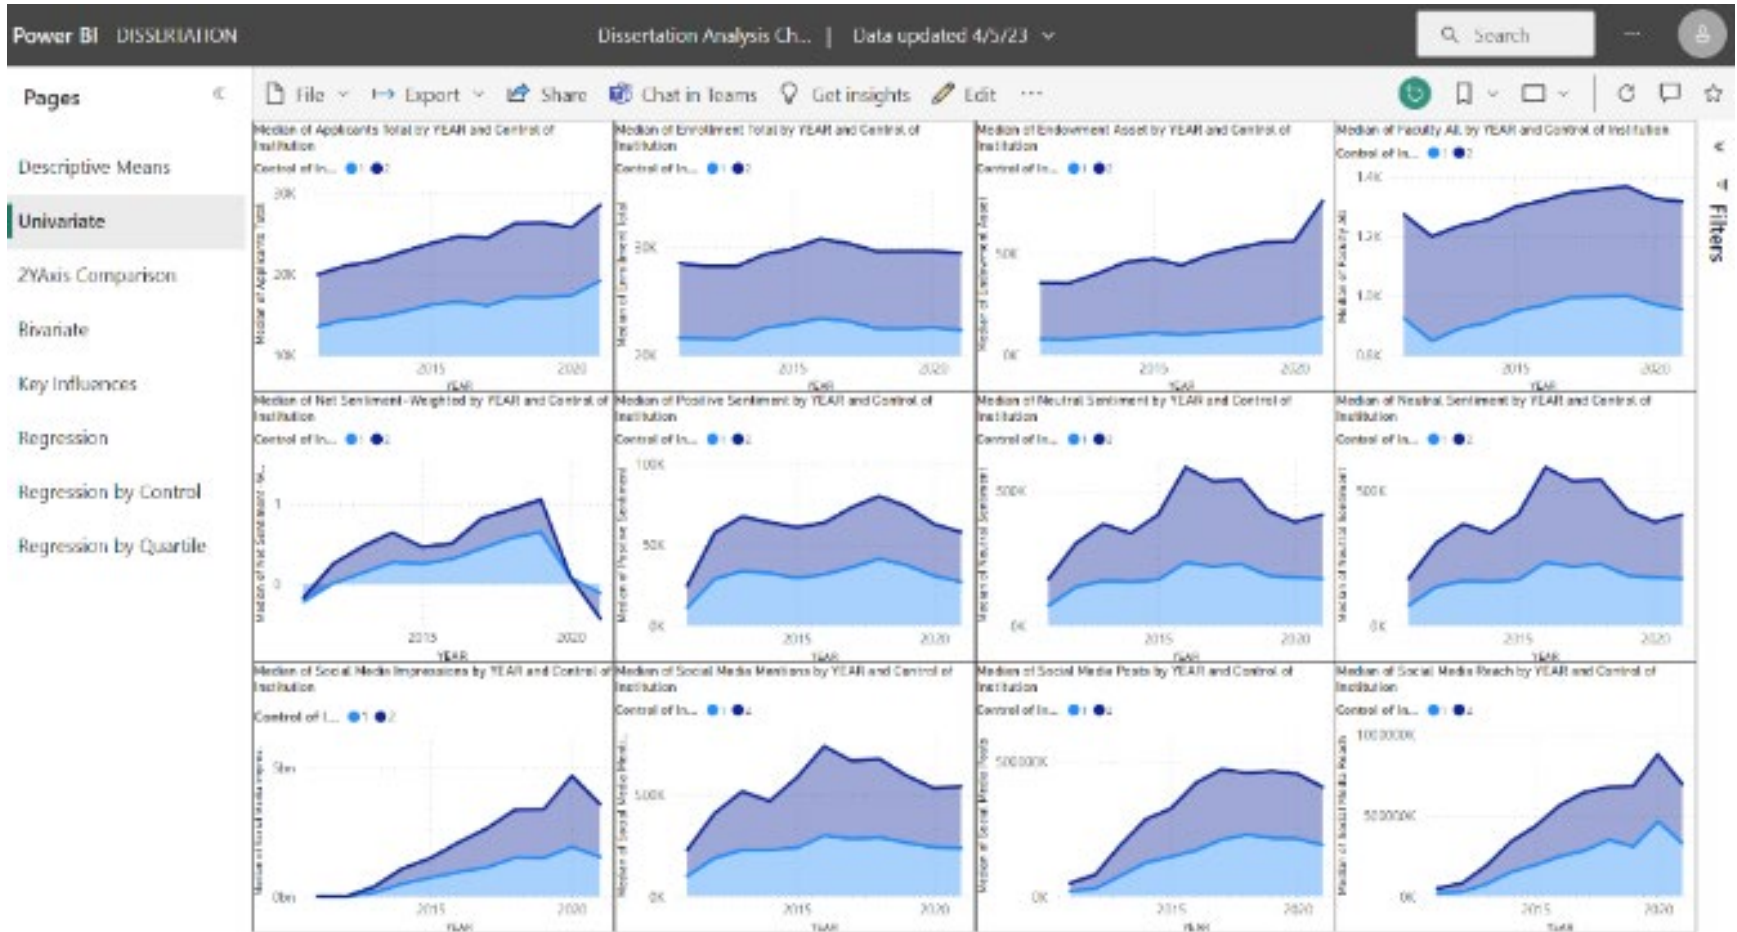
Power BI DISSERTATION

Dissertation Analysis Ch... | Data updated 4/5/23

Search

Pages

File Export Share Chat in Teams Get insights Edit ...

Descriptive Means

Univariate

2YAxis Comparison

Bivariate

Key Influences

Regression

Regression by Control

Regression by Quartile

Filters

Median of Applicants Total by YEAR and Control of Institution
Control of In... 1 2
30K
20K
10K
2015 2020
YEAR
Median of Applicants Total

Median of Enrollment Total by YEAR and Control of Institution
Control of In... 1 2
30K
20K
2015 2020
YEAR
Median of Enrollment Total

Median of Endowment Asset by YEAR and Control of Institution
Control of In... 1 2
50K
0K
2015 2020
YEAR
Median of Endowment Asset

Median of Faculty All by YEAR and Control of Institution
Control of In... 1 2
1.4K
1.2K
1.0K
0.8K
2015 2020
YEAR
Median of Faculty All

Median of Net Sentiment-Weighted by YEAR and Control of Institution
Control of In... 1 2
1
0
2015 2020
YEAR
Median of Net Sentiment-W...

Median of Positive Sentiment by YEAR and Control of Institution
Control of In... 1 2
100K
50K
0K
2015 2020
YEAR
Median of Positive Sentiment

Median of Neutral Sentiment by YEAR and Control of Institution
Control of In... 1 2
500K
0K
2015 2020
YEAR
Median of Neutral Sentiment

Median of Neutral Sentiment by YEAR and Control of Institution
Control of In... 1 2
500K
0K
2015 2020
YEAR
Median of Neutral Sentiment

Median of Social Media Impressions by YEAR and Control of Institution
Control of I... 1 2
5bn
0bn
2015 2020
YEAR
Median of Social Media Impres...

Median of Social Media Mentions by YEAR and Control of Institution
Control of In... 1 2
500K
0K
2015 2020
YEAR
Median of Social Media Menti...

Median of Social Media Posts by YEAR and Control of Institution
Control of In... 1 2
500000K
0K
2015 2020
YEAR
Median of Social Media Posts

Median of Social Media Reach by YEAR and Control of Institution
Control of In... 1 2
1000000K
500000K
0K
2015 2020
YEAR
Median of Social Media Reach